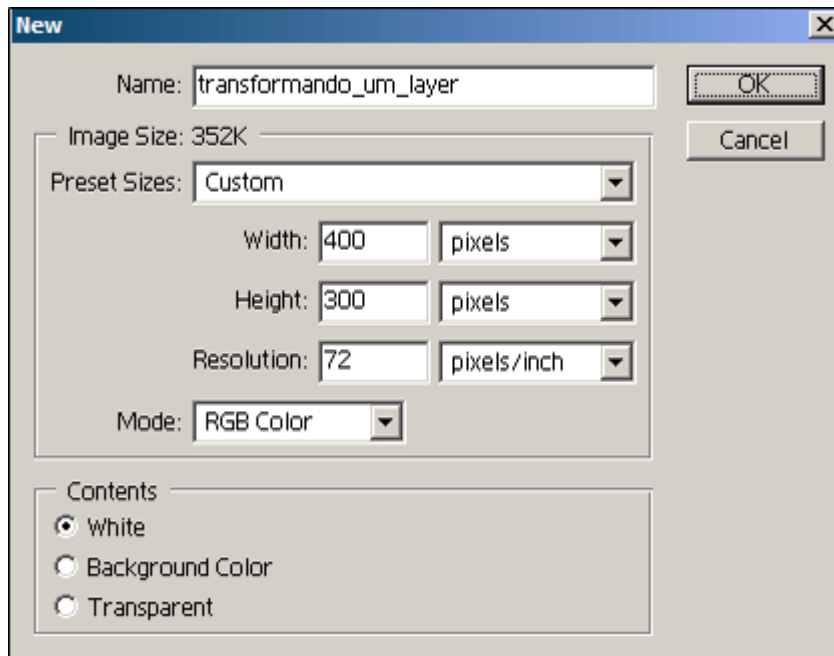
New

Name: transformando_um_layer

OK

Cancel

Image Size: 352K

Preset Sizes: Custom

Width: 400 pixels

Height: 300 pixels

Resolution: 72 pixels/inch

Mode: RGB Color

Contents

White

Background Color

Transparent